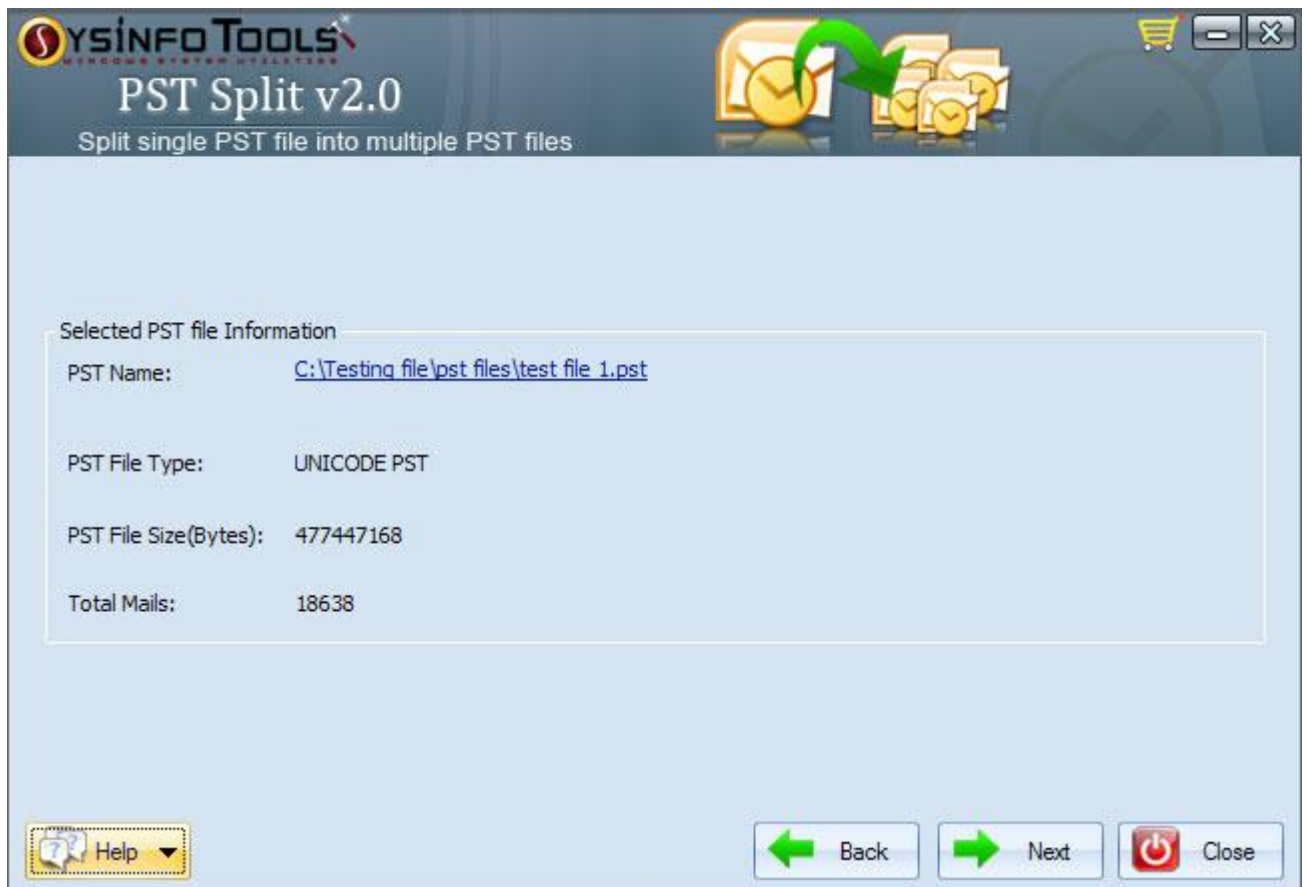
SYSINFO TOOLS
WINDOWS SYSTEM UTILITIES
PST Split v2.0
Split single PST file into multiple PST files

Selected PST file Information

PST Name: C:\Testing file\pst files\test file 1.pst

PST File Type: UNICODE PST

PST File Size(Bytes): 477447168

Total Mails: 18638

Help

Back

Next

Close